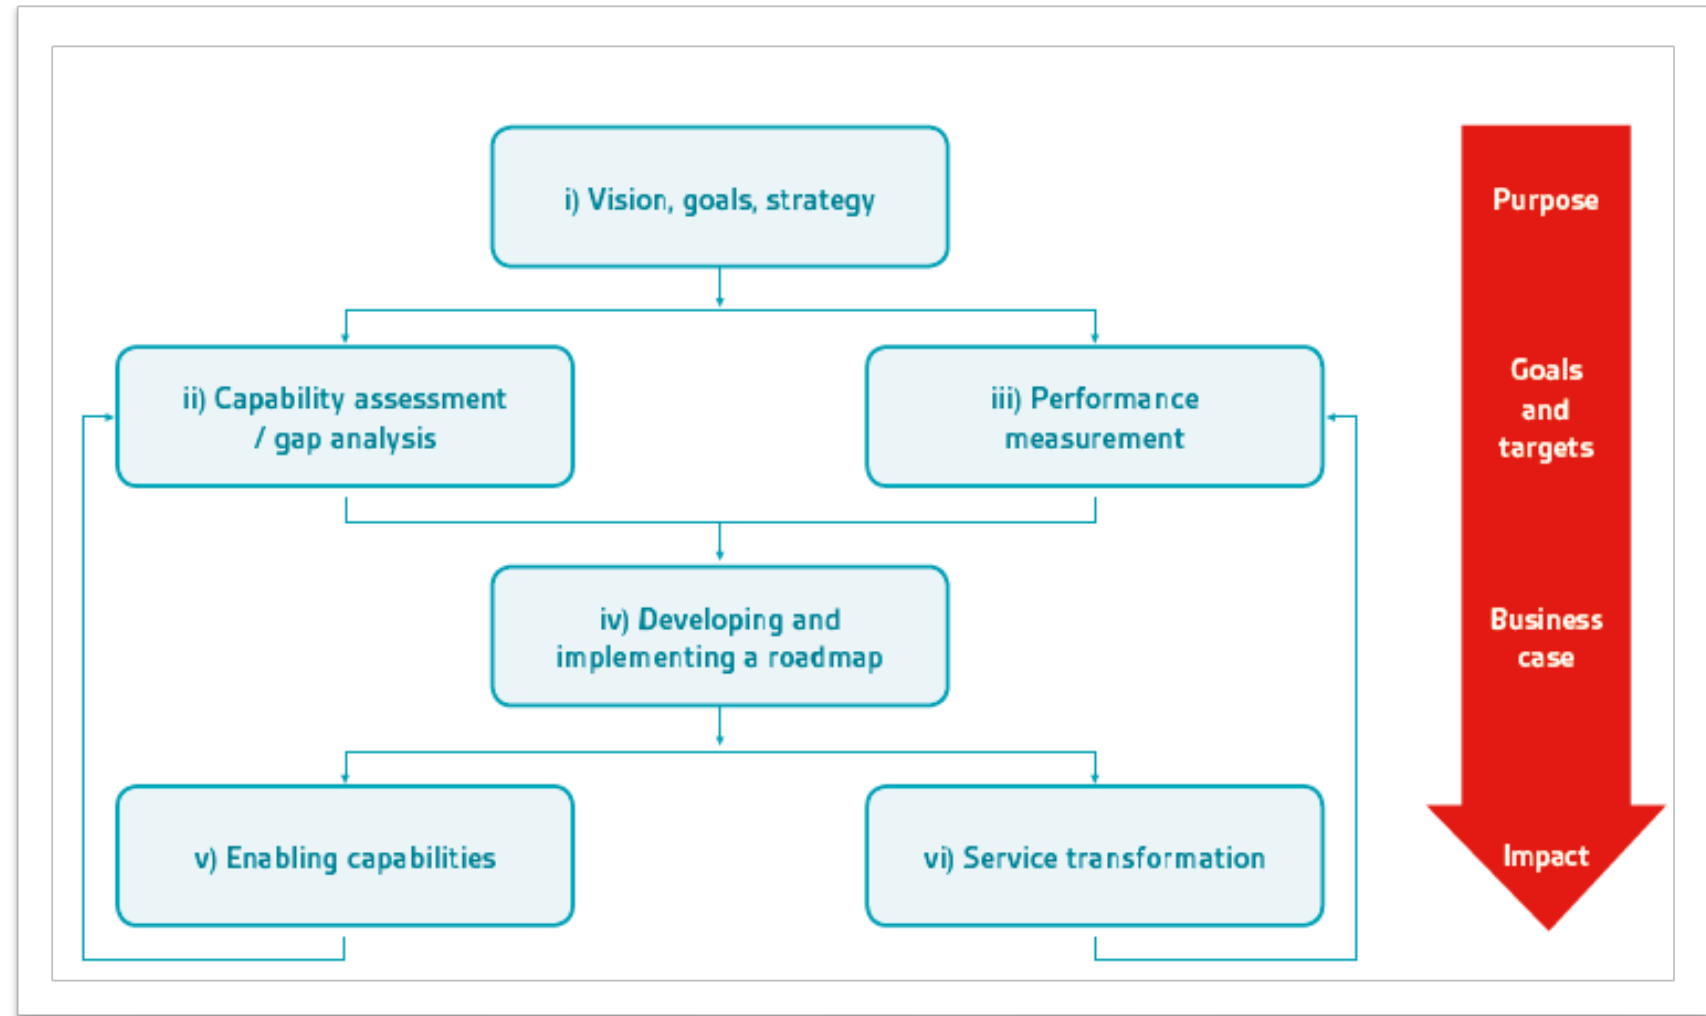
i) Vision, goals, strategy

ii) Capability assessment / gap analysis

iii) Performance measurement

iv) Developing and implementing a roadmap

v) Enabling capabilities

vi) Service transformation

Purpose

Goals and targets

Business case

Impact